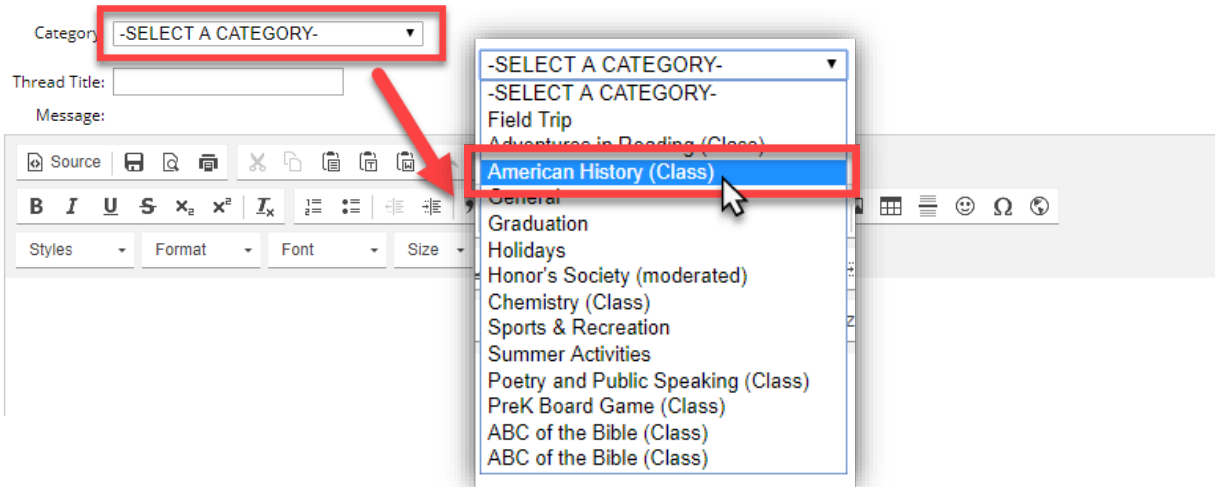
Category -SELECT A CATEGORY-

Thread Title:

Message:

Source

Styles Format Font Size

-SELECT A CATEGORY-

-SELECT A CATEGORY-
Field Trip
Adventures in Reading (Class)
American History (Class)
General
Graduation
Holidays
Honor's Society (moderated)
Chemistry (Class)
Sports & Recreation
Summer Activities
Poetry and Public Speaking (Class)
PreK Board Game (Class)
ABC of the Bible (Class)
ABC of the Bible (Class)